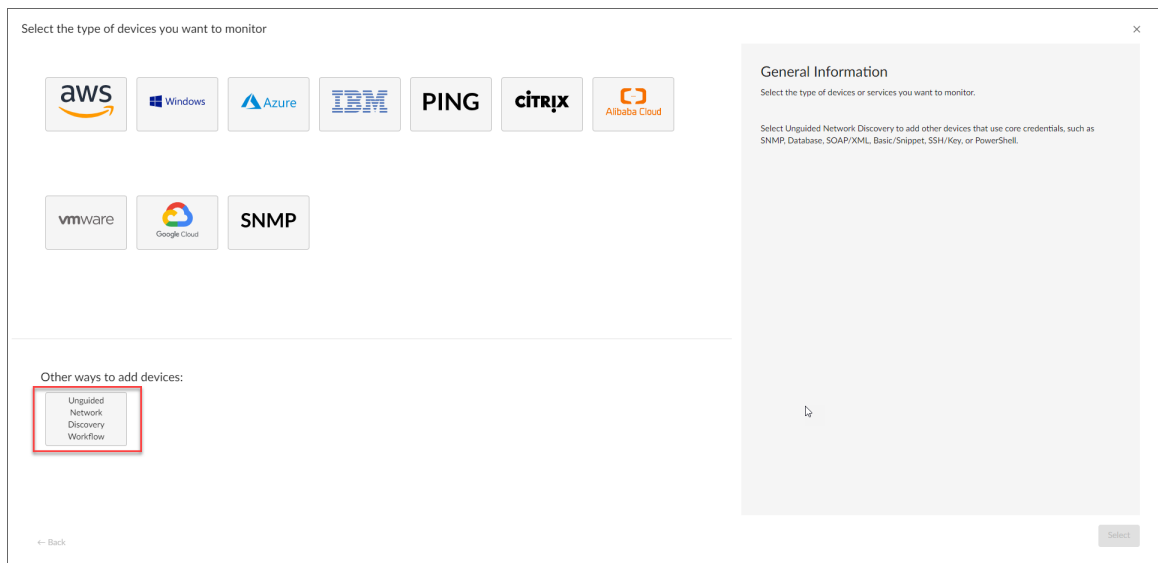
Select the type of devices you want to monitor

×

aws

Windows

Azure

IBM

PING

CITRIX

Alibaba Cloud

vmware

Google Cloud

SNMP

Other ways to add devices:

Unguided Network Discovery Workflow

General Information

Select the type of devices or services you want to monitor.

Select Unguided Network Discovery to add other devices that use core credentials, such as SNMP, Database, SOAP/XML, Basic/Snippet, SSH/Key, or PowerShell.

← Back

Select